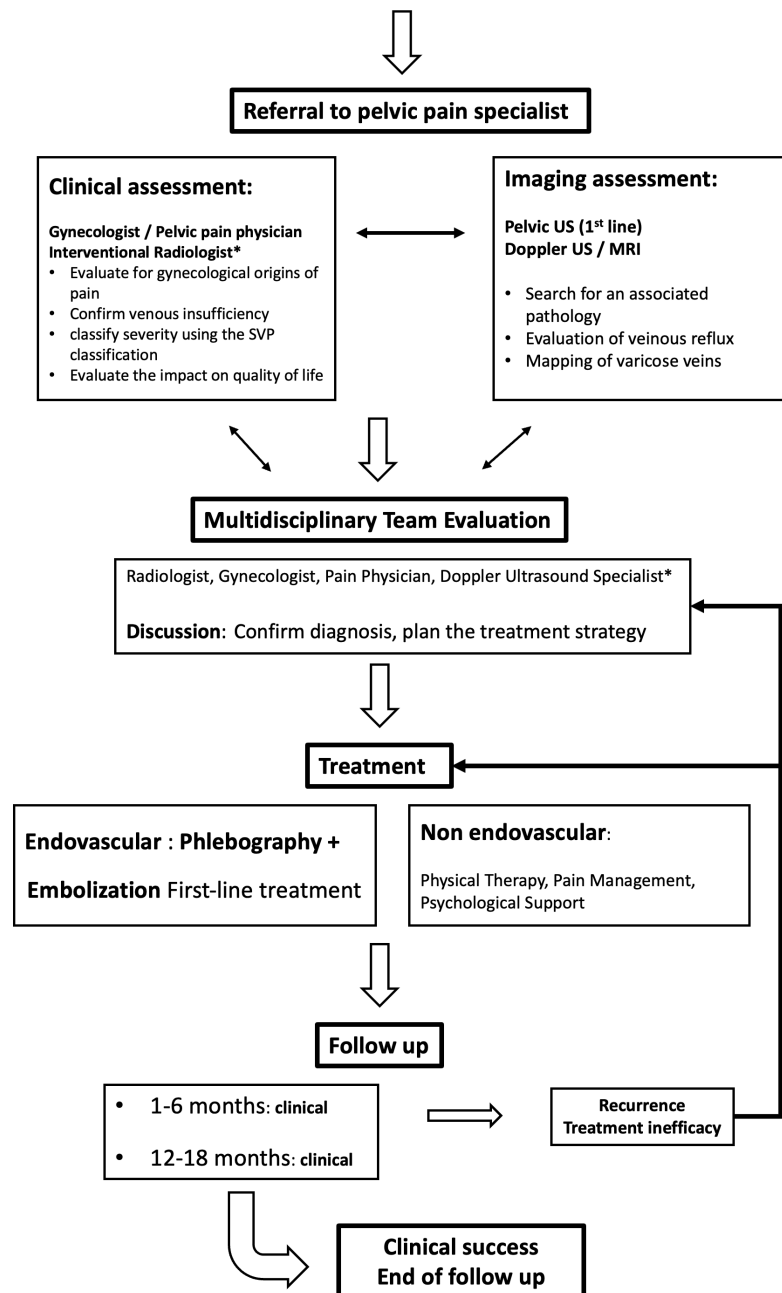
Referral to pelvic pain specialist

Clinical assessment:

Gynecologist / Pelvic pain physician
Interventional Radiologist*

- Evaluate for gynecological origins of pain
- Confirm venous insufficiency
- classify severity using the SVP classification
- Evaluate the impact on quality of life

Imaging assessment:

Pelvic US (1$^{st}$ line)
Doppler US / MRI

- Search for an associated pathology
- Evaluation of veinous reflux
- Mapping of varicose veins

Multidisciplinary Team Evaluation

Radiologist, Gynecologist, Pain Physician, Doppler Ultrasound Specialist*

Discussion: Confirm diagnosis, plan the treatment strategy

Treatment

Endovascular : Phlebography + Embolization First-line treatment

Non endovascular:

Physical Therapy, Pain Management, Psychological Support

Follow up

- 1-6 months: clinical
- 12-18 months: clinical

Recurrence
Treatment inefficacy

Clinical success
End of follow up